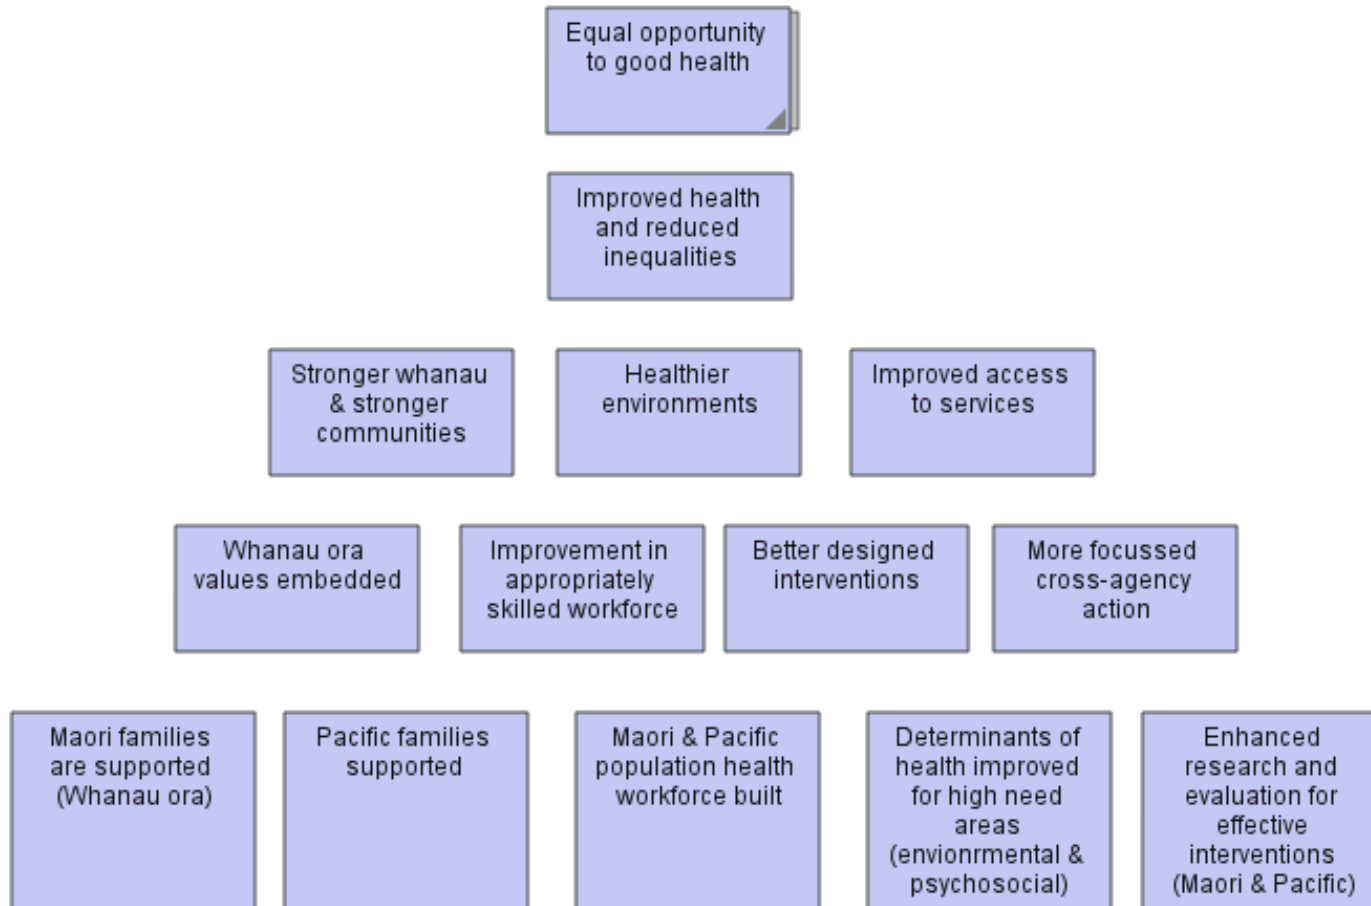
Equal opportunity to good health

Improved health and reduced inequalities

Stronger whanau & stronger communities

Healthier environments

Improved access to services

Whanau ora values embedded

Improvement in appropriately skilled workforce

Better designed interventions

More focussed cross-agency action

Maori families are supported (Whanau ora)

Pacific families supported

Maori & Pacific population health workforce built

Determinants of health improved for high need areas (envionrmental & psychosocial)

Enhanced research and evaluation for effective interventions (Maori & Pacific)